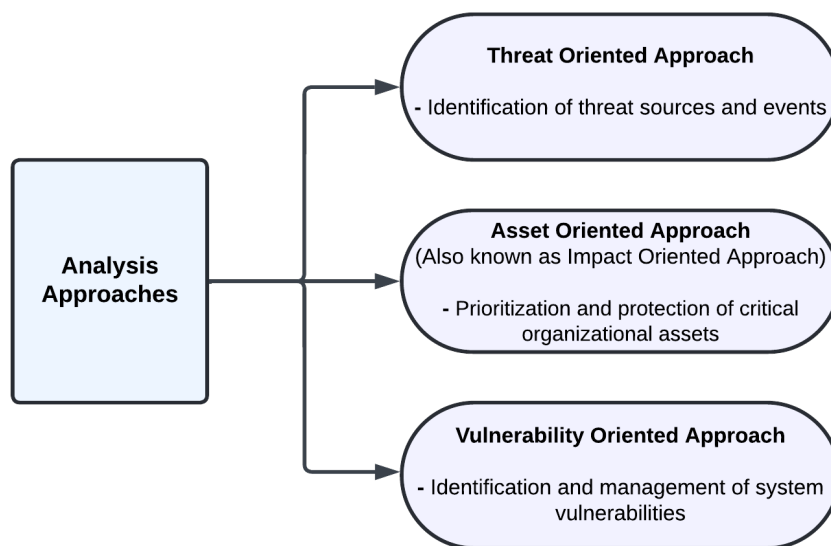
Analysis Approaches

Threat Oriented Approach

- Identification of threat sources and events

Asset Oriented Approach
(Also known as Impact Oriented Approach)

- Prioritization and protection of critical organizational assets

Vulnerability Oriented Approach

- Identification and management of system vulnerabilities